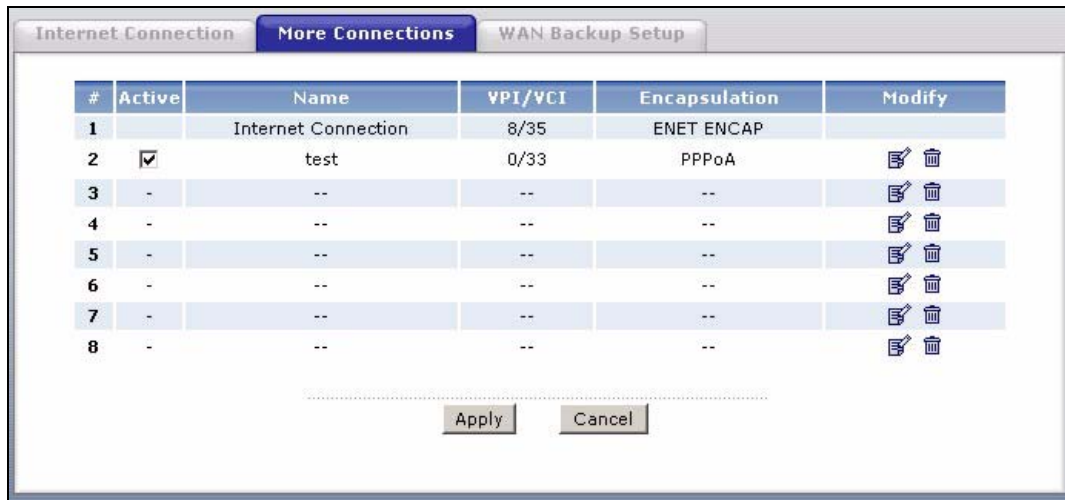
Internet Connection | More Connections | WAN Backup Setup

| # | Active | Name | VPI/VCI | Encapsulation | Modify |
|---|---|---|---|---|---|
| 1 | | Internet Connection | 8/35 | ENET ENCAP | |
| 2 | ☑ | test | 0/33 | PPPoA | |
| 3 | - | -- | -- | -- | |
| 4 | - | -- | -- | -- | |
| 5 | - | -- | -- | -- | |
| 6 | - | -- | -- | -- | |
| 7 | - | -- | -- | -- | |
| 8 | - | -- | -- | -- | |

Apply Cancel